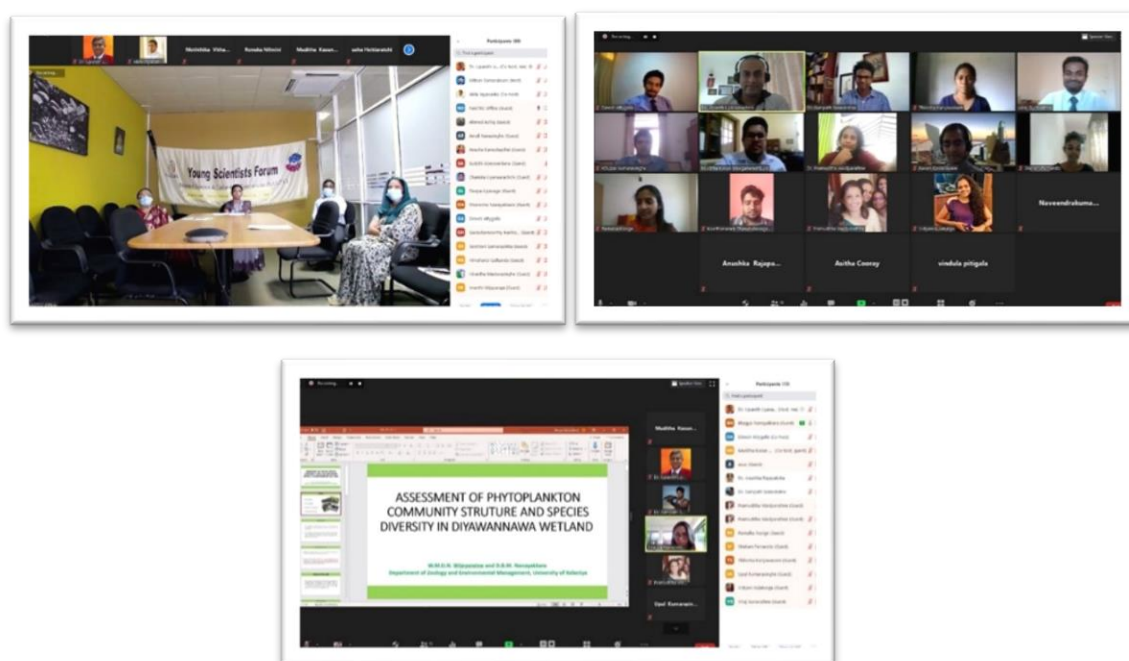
Manishika Vitha... Ronaka Nilmini Madhira Kasun... asha Hettiarachchi

Participants (38)

Young Scientists Forum

Naveendrakuma...

Anushka Rajapa...

Asitha Cooray

vindula pitigala

Participants (38)

Madhira Kasun...

Upul Kumarapin...

ASSESSMENT OF PHYTOPLANKTON COMMUNITY STRUTURE AND SPECIES DIVERSITY IN DIYAWANNAWA WETLAND

M.M.G.N. Wijayasiri and S.A.M. Nanayakkara
Department of Zoology and Environmental Management, University of Kelaniya